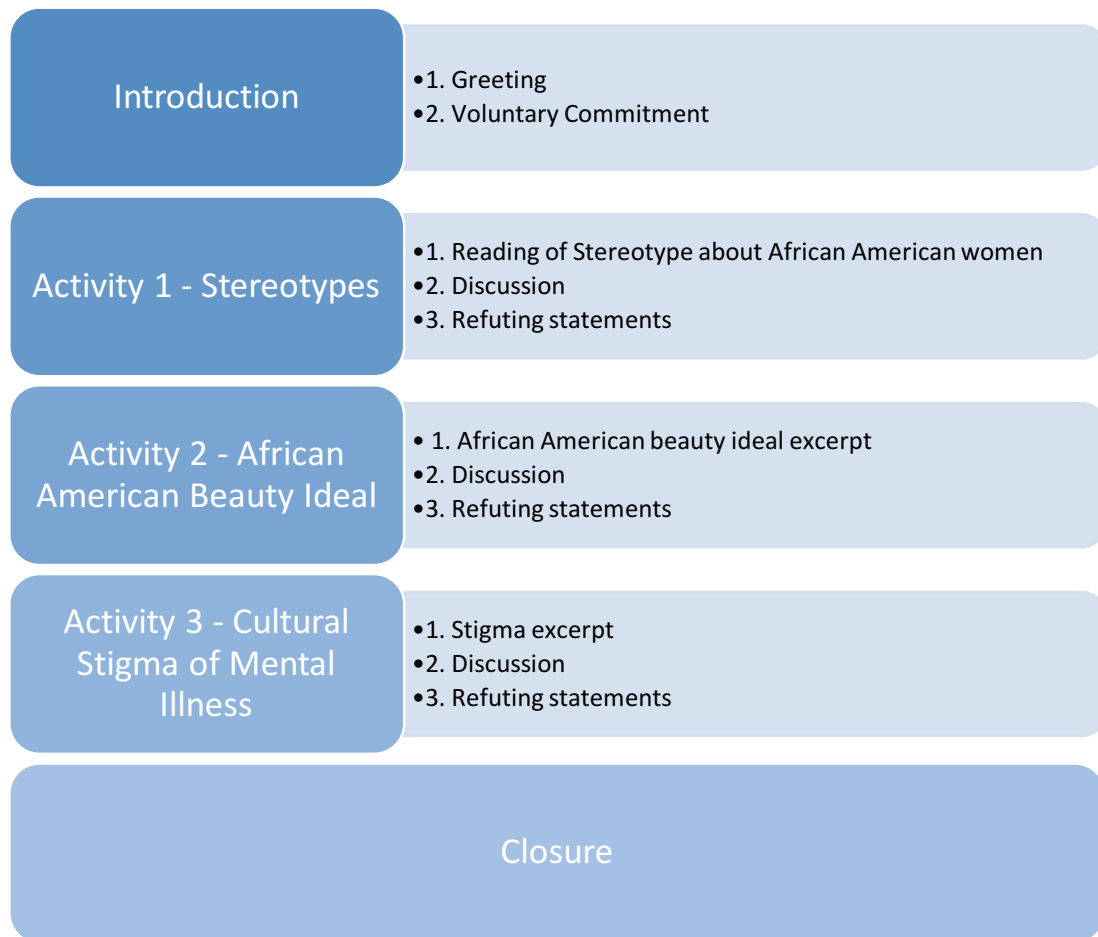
Introduction

•1. Greeting
•2. Voluntary Commitment

Activity 1 - Stereotypes

•1. Reading of Stereotype about African American women
•2. Discussion
•3. Refuting statements

Activity 2 - African American Beauty Ideal

• 1. African American beauty ideal excerpt
•2. Discussion
•3. Refuting statements

Activity 3 - Cultural Stigma of Mental Illness

•1. Stigma excerpt
•2. Discussion
•3. Refuting statements

Closure